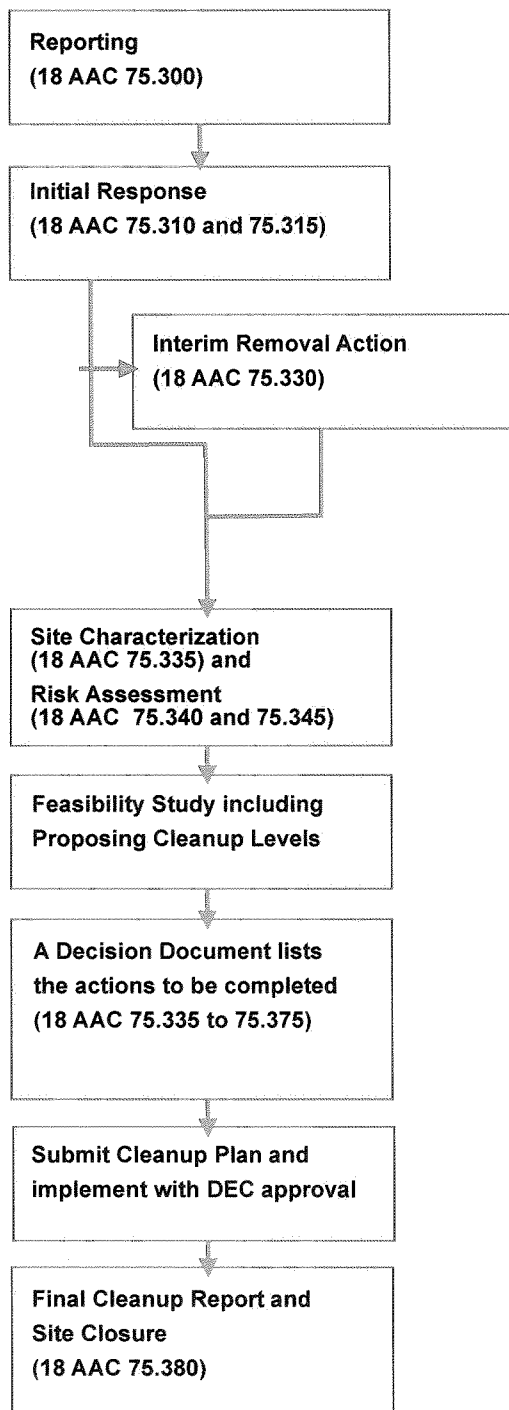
Reporting
(18 AAC 75.300)

Initial Response
(18 AAC 75.310 and 75.315)

Interim Removal Action
(18 AAC 75.330)

Site Characterization
(18 AAC 75.335) and
Risk Assessment
(18 AAC 75.340 and 75.345)

Feasibility Study including
Proposing Cleanup Levels

A Decision Document lists
the actions to be completed
(18 AAC 75.335 to 75.375)

Submit Cleanup Plan and
implement with DEC approval

Final Cleanup Report and
Site Closure
(18 AAC 75.380)